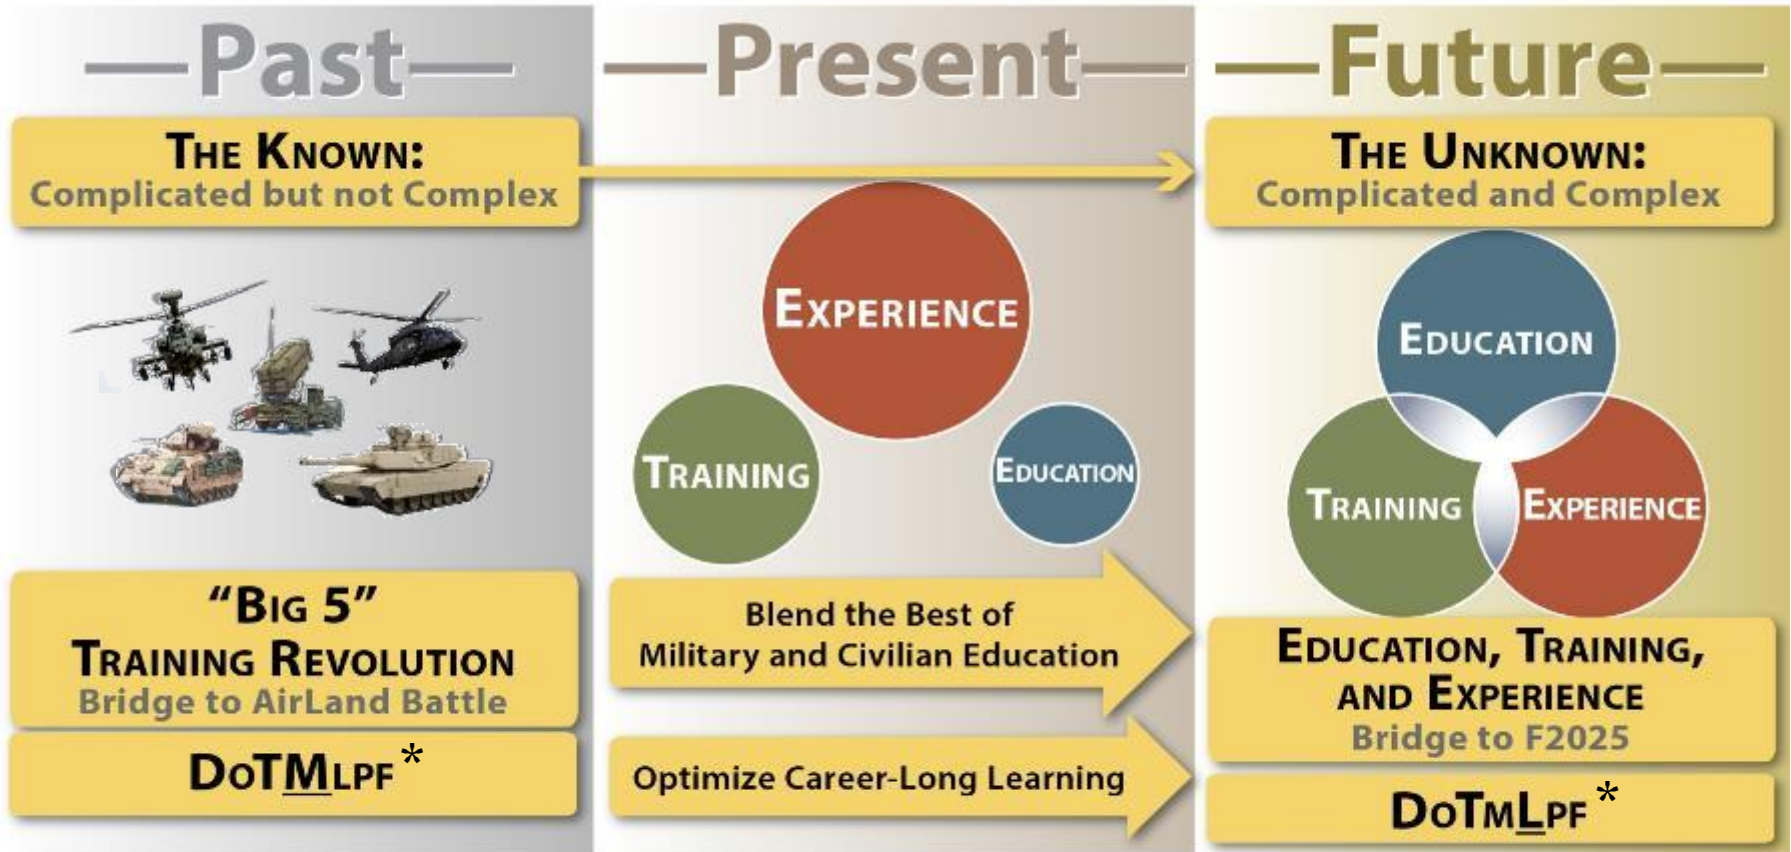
—Past—

THE KNOWN:
Complicated but not Complex

"BIG 5"
TRAINING REVOLUTION
Bridge to AirLand Battle

DoTMLPF*

—Present—

EXPERIENCE

TRAINING

EDUCATION

Blend the Best of Military and Civilian Education

Optimize Career-Long Learning

—Future—

THE UNKNOWN:
Complicated and Complex

EDUCATION

TRAINING

EXPERIENCE

EDUCATION, TRAINING, AND EXPERIENCE
Bridge to F2025

DoTmLPF*